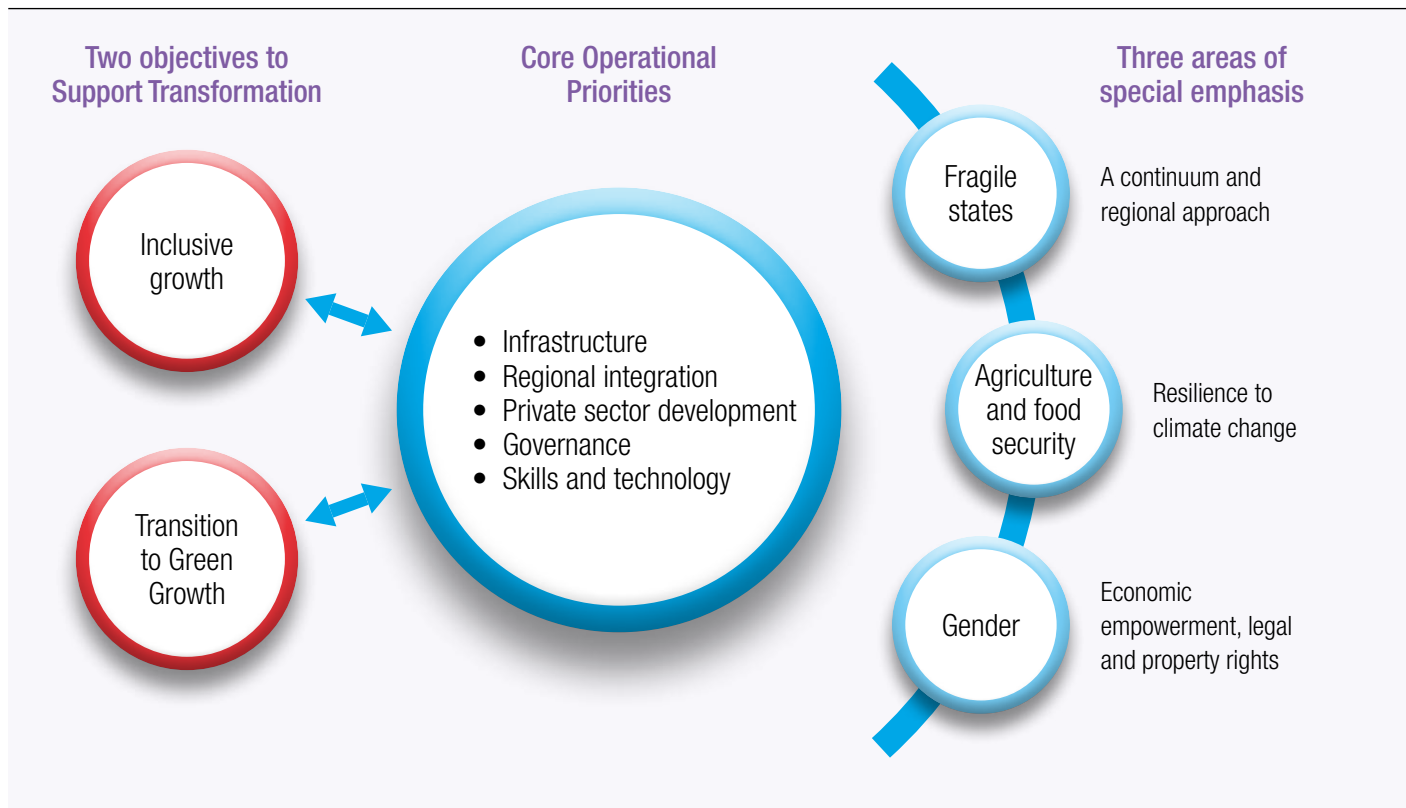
Two objectives to Support Transformation

Inclusive growth

Transition to Green Growth

Core Operational Priorities

- Infrastructure
- Regional integration
- Private sector development
- Governance
- Skills and technology

Three areas of special emphasis

Fragile states

A continuum and regional approach

Agriculture and food security

Resilience to climate change

Gender

Economic empowerment, legal and property rights